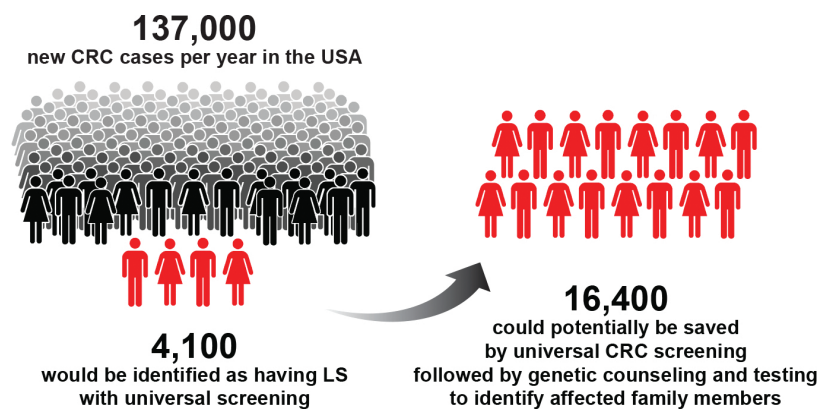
137,000
new CRC cases per year in the USA

4,100
would be identified as having LS with universal screening

16,400
could potentially be saved by universal CRC screening followed by genetic counseling and testing to identify affected family members